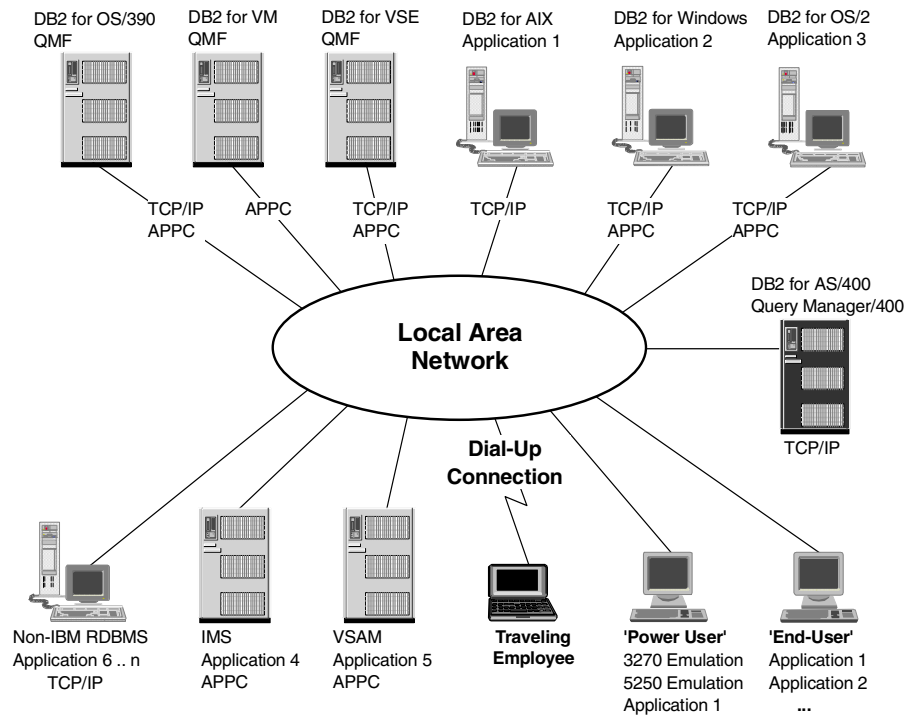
DB2 for OS/390
QMF

DB2 for VM
QMF

DB2 for VSE
QMF

DB2 for AIX
Application 1

DB2 for Windows
Application 2

DB2 for OS/2
Application 3

TCP/IP
APPC

APPC

TCP/IP
APPC

TCP/IP

TCP/IP
APPC

TCP/IP
APPC

DB2 for AS/400
Query Manager/400

Local Area
Network

TCP/IP

Dial-Up
Connection

Non-IBM RDBMS
Application 6 .. n
TCP/IP

IMS
Application 4
APPC

VSAM
Application 5
APPC

Traveling
Employee

'Power User'
3270 Emulation
5250 Emulation
Application 1

'End-User'
Application 1
Application 2
...